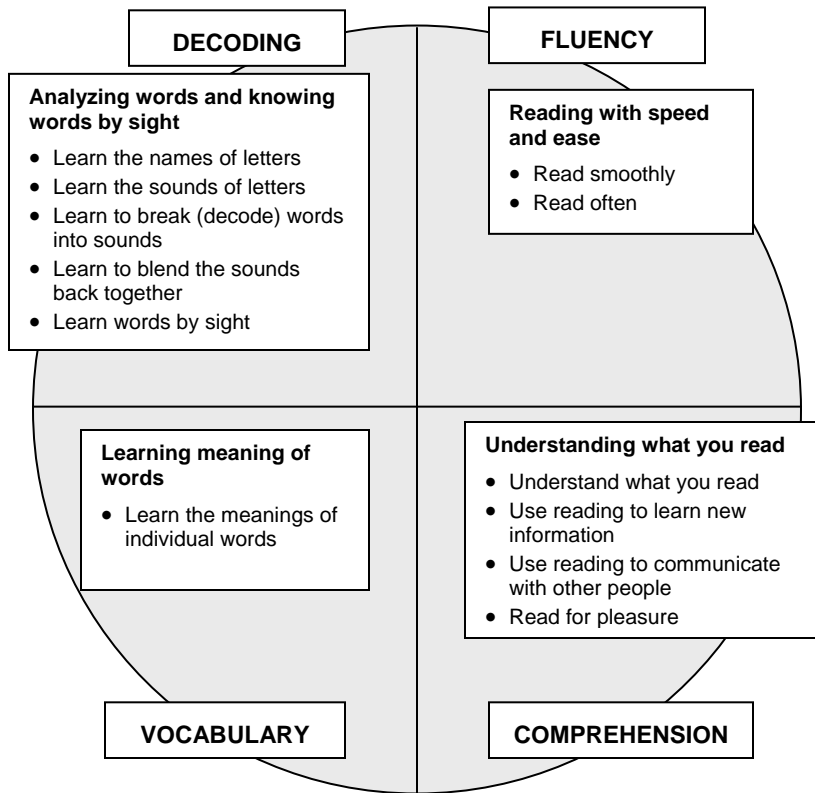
DECODING

FLUENCY

Analyzing words and knowing words by sight

- Learn the names of letters
- Learn the sounds of letters
- Learn to break (decode) words into sounds
- Learn to blend the sounds back together
- Learn words by sight

Reading with speed and ease

- Read smoothly
- Read often

Learning meaning of words

- Learn the meanings of individual words

Understanding what you read

- Understand what you read
- Use reading to learn new information
- Use reading to communicate with other people
- Read for pleasure

VOCABULARY

COMPREHENSION